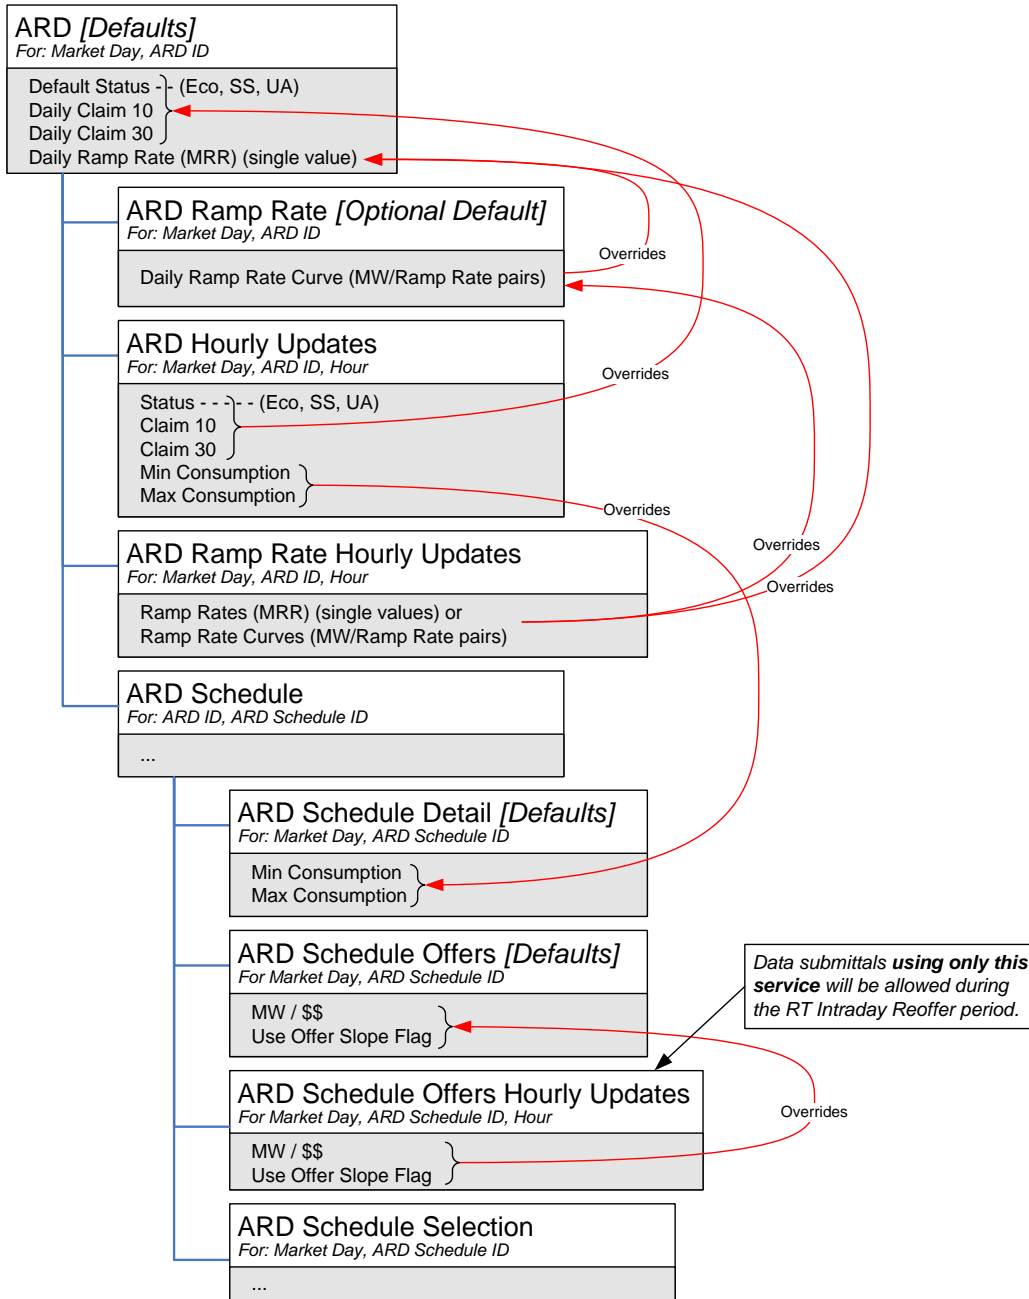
ARD *[Defaults]*
*For: Market Day, ARD ID*

Default Status - - (Eco, SS, UA)
Daily Claim 10
Daily Claim 30
Daily Ramp Rate (MRR) (single value)

ARD Ramp Rate *[Optional Default]*
*For: Market Day, ARD ID*

Daily Ramp Rate Curve (MW/Ramp Rate pairs)

Overrides

ARD Hourly Updates
*For: Market Day, ARD ID, Hour*

Overrides

Status - - - - (Eco, SS, UA)
Claim 10
Claim 30
Min Consumption
Max Consumption

Overrides

ARD Ramp Rate Hourly Updates
*For: Market Day, ARD ID, Hour*

Overrides

Overrides

Ramp Rates (MRR) (single values) or
Ramp Rate Curves (MW/Ramp Rate pairs)

ARD Schedule
*For: ARD ID, ARD Schedule ID*

...

ARD Schedule Detail *[Defaults]*
*For: Market Day, ARD Schedule ID*

Min Consumption
Max Consumption

ARD Schedule Offers *[Defaults]*
*For Market Day, ARD Schedule ID*

*Data submittals **using only this service** will be allowed during the RT Intraday Reoffer period.*

MW / $$
Use Offer Slope Flag

ARD Schedule Offers Hourly Updates
*For Market Day, ARD Schedule ID, Hour*

Overrides

MW / $$
Use Offer Slope Flag

ARD Schedule Selection
*For: Market Day, ARD Schedule ID*

...